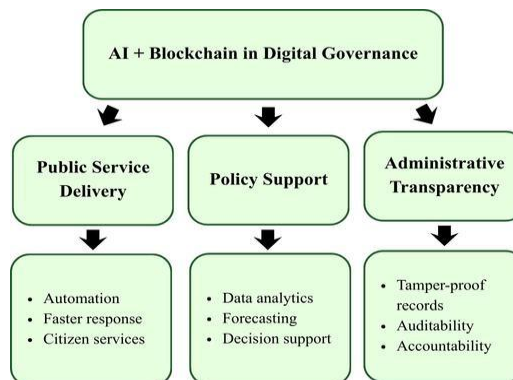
AI + Blockchain in Digital Governance

Public Service Delivery

Policy Support

Administrative Transparency

- Automation
- Faster response
- Citizen services

- Data analytics
- Forecasting
- Decision support

- Tamper-proof records
- Auditability
- Accountability